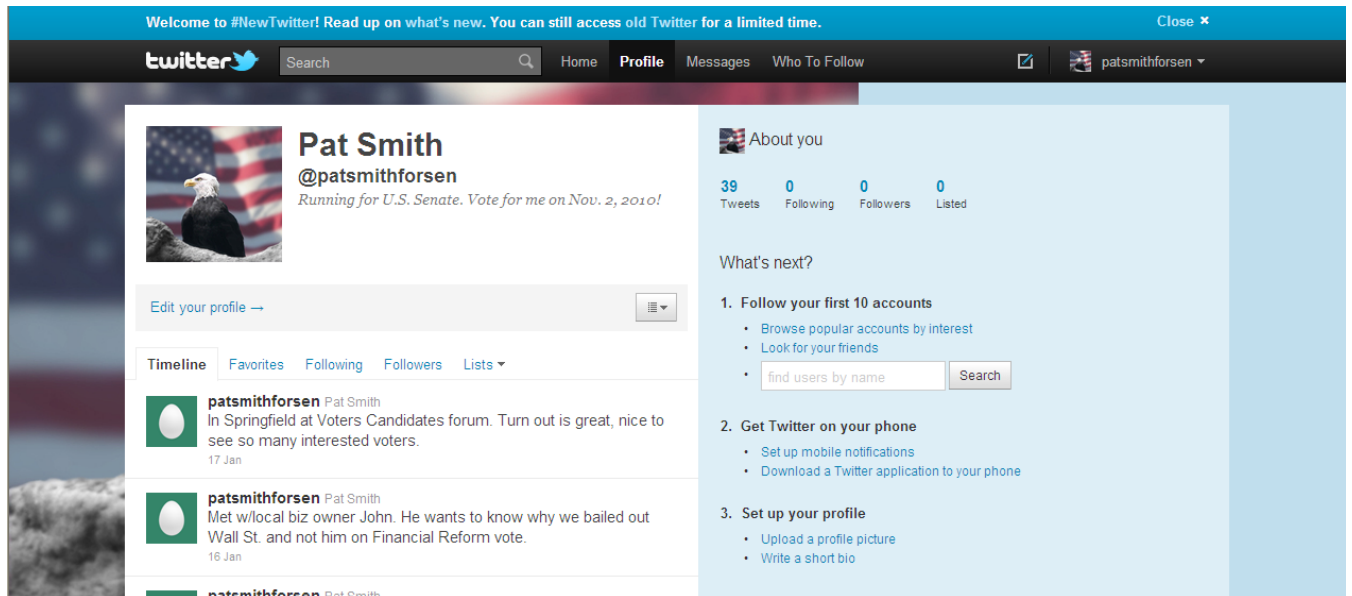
Welcome to #NewTwitter! Read up on what's new. You can still access old Twitter for a limited time.
Close ×

twitter
Search
Home Profile Messages Who To Follow
patsmithforsen

Pat Smith
@patsmithforsen
Running for U.S. Senate. Vote for me on Nov. 2, 2010!

Edit your profile →

Timeline Favorites Following Followers Lists

patsmithforsen Pat Smith
In Springfield at Voters Candidates forum. Turn out is great, nice to see so many interested voters.
17 Jan

patsmithforsen Pat Smith
Met w/local biz owner John. He wants to know why we bailed out Wall St. and not him on Financial Reform vote.
16 Jan

patsmithforsen Pat Smith

About you

| 39 | 0 | 0 | 0 |
|---|---|---|---|
| Tweets | Following | Followers | Listed |

What's next?

1. Follow your first 10 accounts
• Browse popular accounts by interest
• Look for your friends
• find users by name Search

2. Get Twitter on your phone
• Set up mobile notifications
• Download a Twitter application to your phone

3. Set up your profile
• Upload a profile picture
• Write a short bio